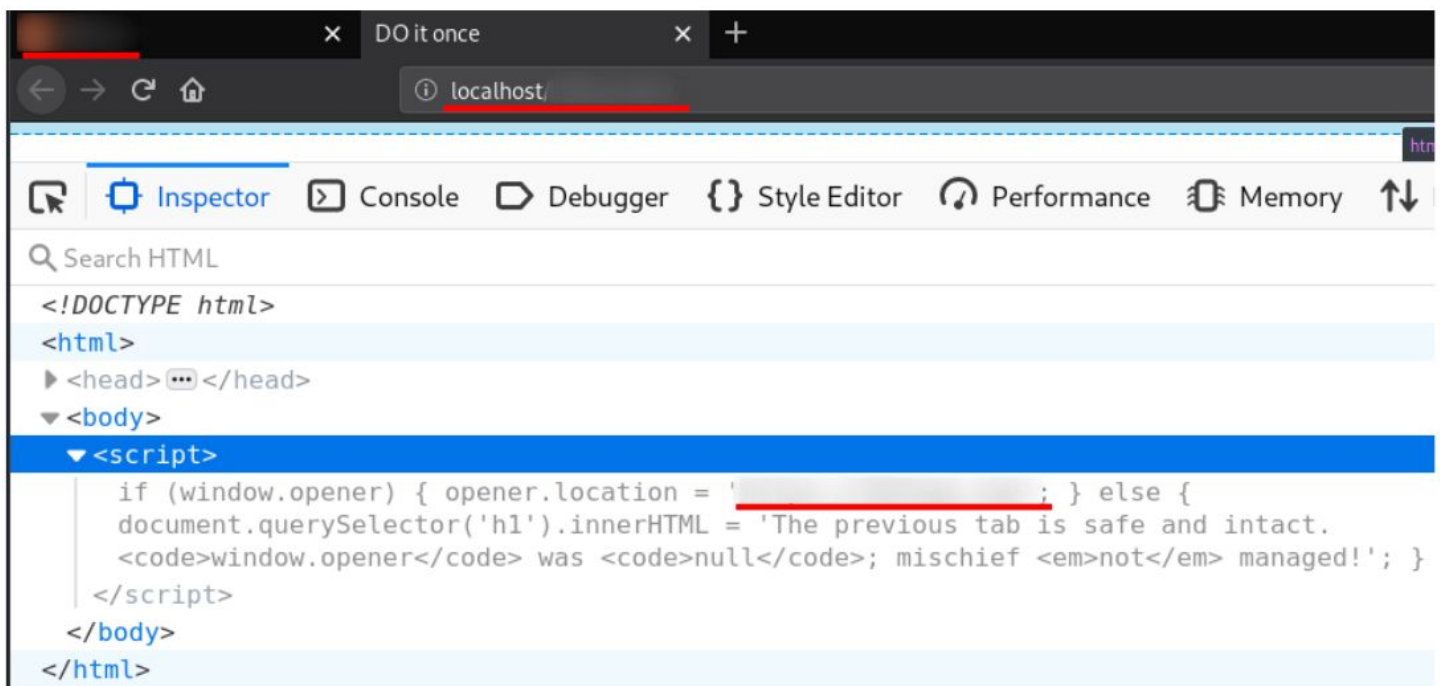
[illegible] DO it once +

localhost/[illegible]

htm

Inspector Console Debugger { } Style Editor Performance Memory

Search HTML

<!DOCTYPE html>
<html>
<head> ••• </head>
<body>
<script>
if (window.opener) { opener.location = '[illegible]'; } else { document.querySelector('h1').innerHTML = 'The previous tab is safe and intact. <code>window.opener</code> was <code>null</code>; mischief <em>not</em> managed!'; }
</script>
</body>
</html>